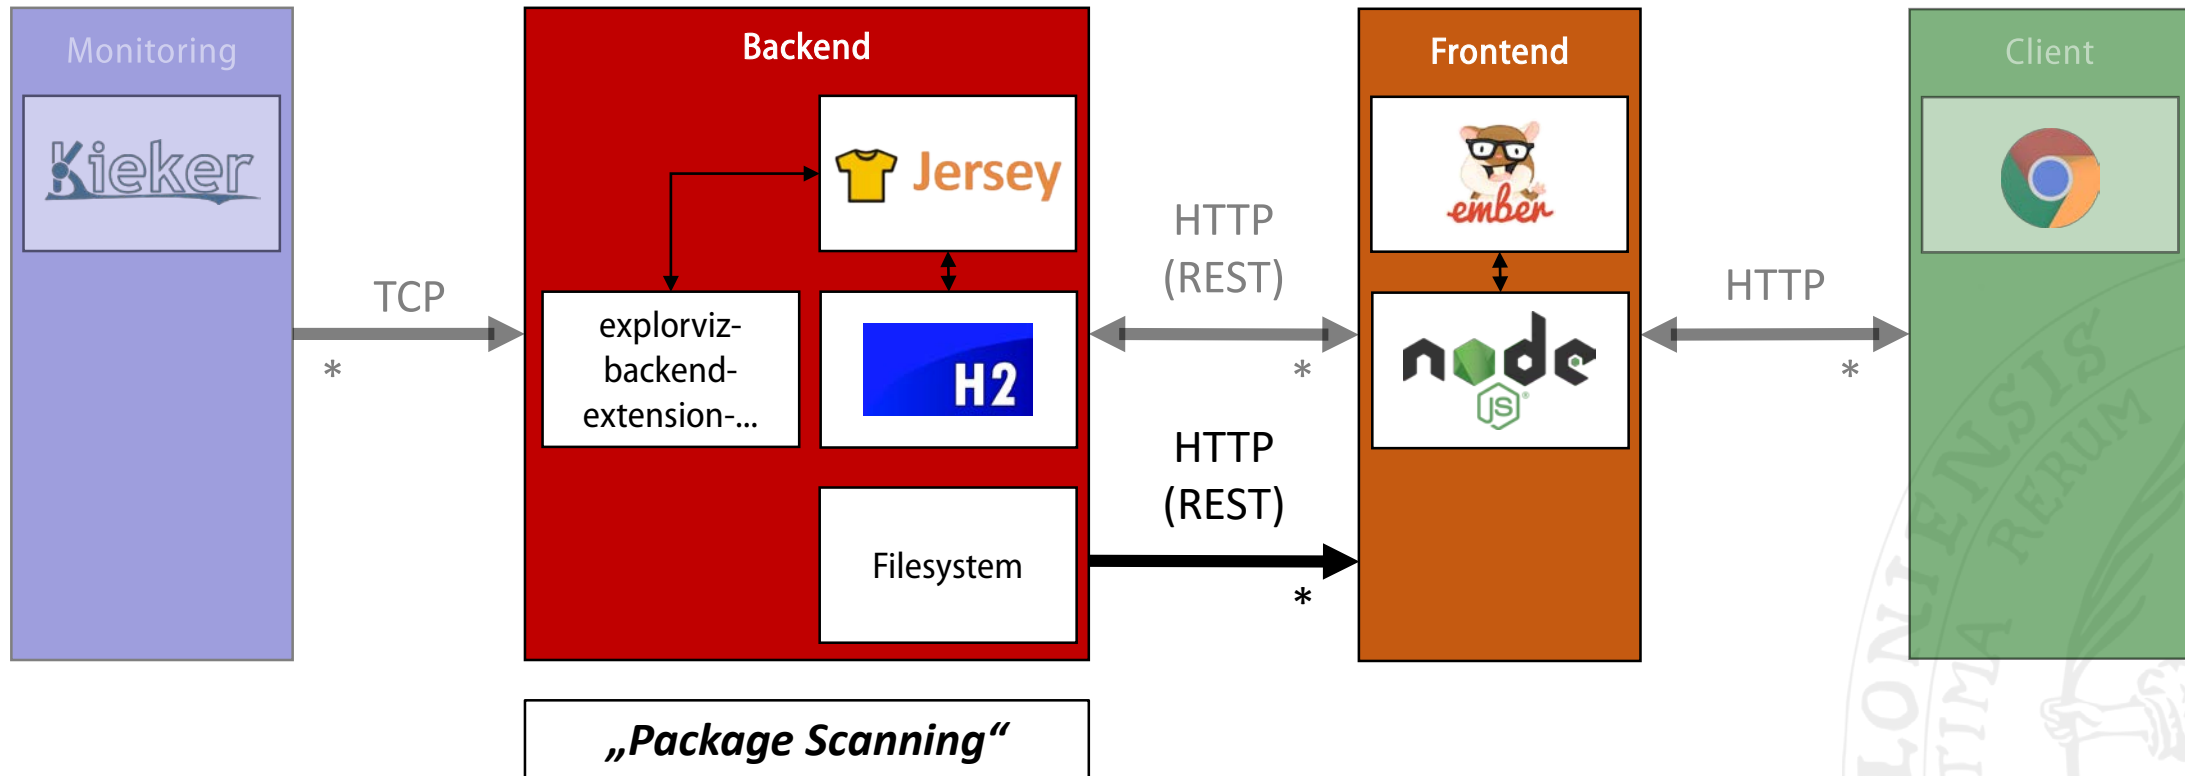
Monitoring

Kieker

TCP

*

Backend

Jersey

explorviz-backend-extension-...

H2

Filesystem

„Package Scanning“

HTTP (REST)

*

HTTP (REST)

*

Frontend

ember

node JS

HTTP

*

Client

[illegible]ENSIS RERUM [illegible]